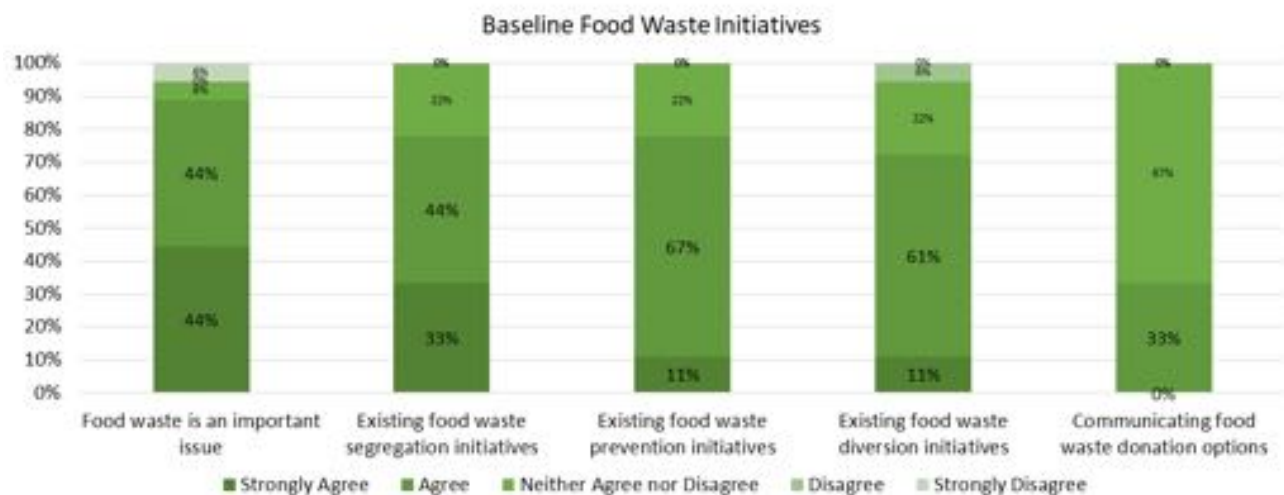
Baseline Food Waste Initiatives

100%
90%
80%
70%
60%
50%
40%
30%
20%
10%
0%

Food waste is an important issue: 44%, 44%, 6%, 6%

Existing food waste segregation initiatives: 33%, 44%, 22%, 0%

Existing food waste prevention initiatives: 11%, 67%, 22%, 0%

Existing food waste diversion initiatives: 11%, 61%, 22%, 6%, 0%

Communicating food waste donation options: 0%, 33%, 67%, 0%

■ Strongly Agree ■ Agree ■ Neither Agree nor Disagree ■ Disagree ■ Strongly Disagree